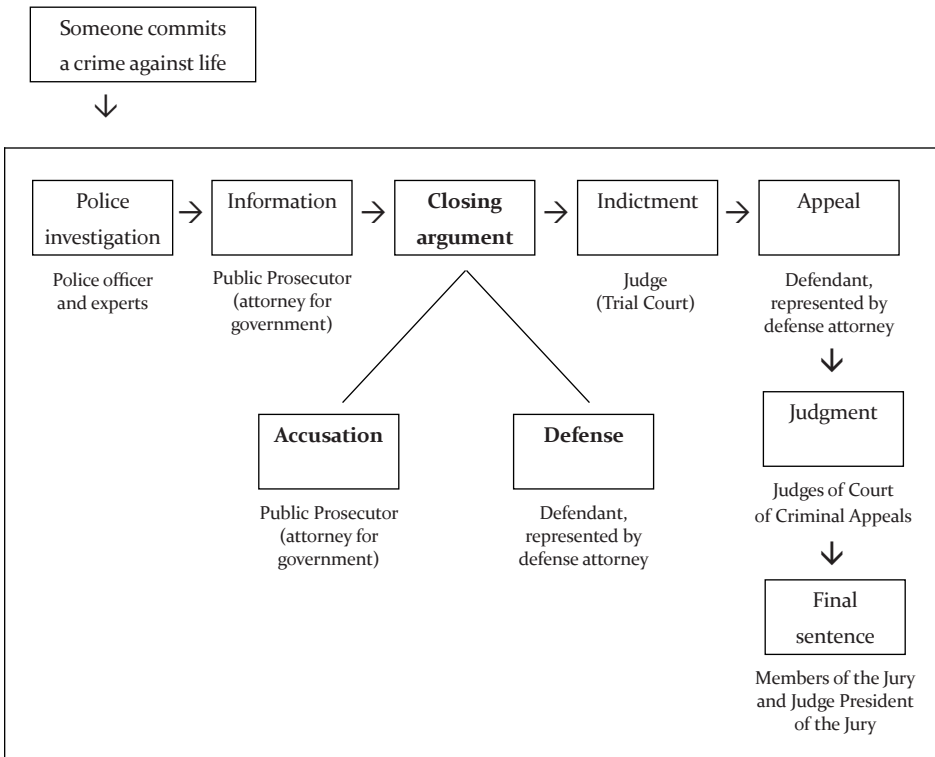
Someone commits a crime against life

Police investigation

Police officer and experts

Information

Public Prosecutor (attorney for government)

**Closing argument**

Indictment

Judge (Trial Court)

Appeal

Defendant, represented by defense attorney

**Accusation**

Public Prosecutor (attorney for government)

**Defense**

Defendant, represented by defense attorney

Judgment

Judges of Court of Criminal Appeals

Final sentence

Members of the Jury and Judge President of the Jury